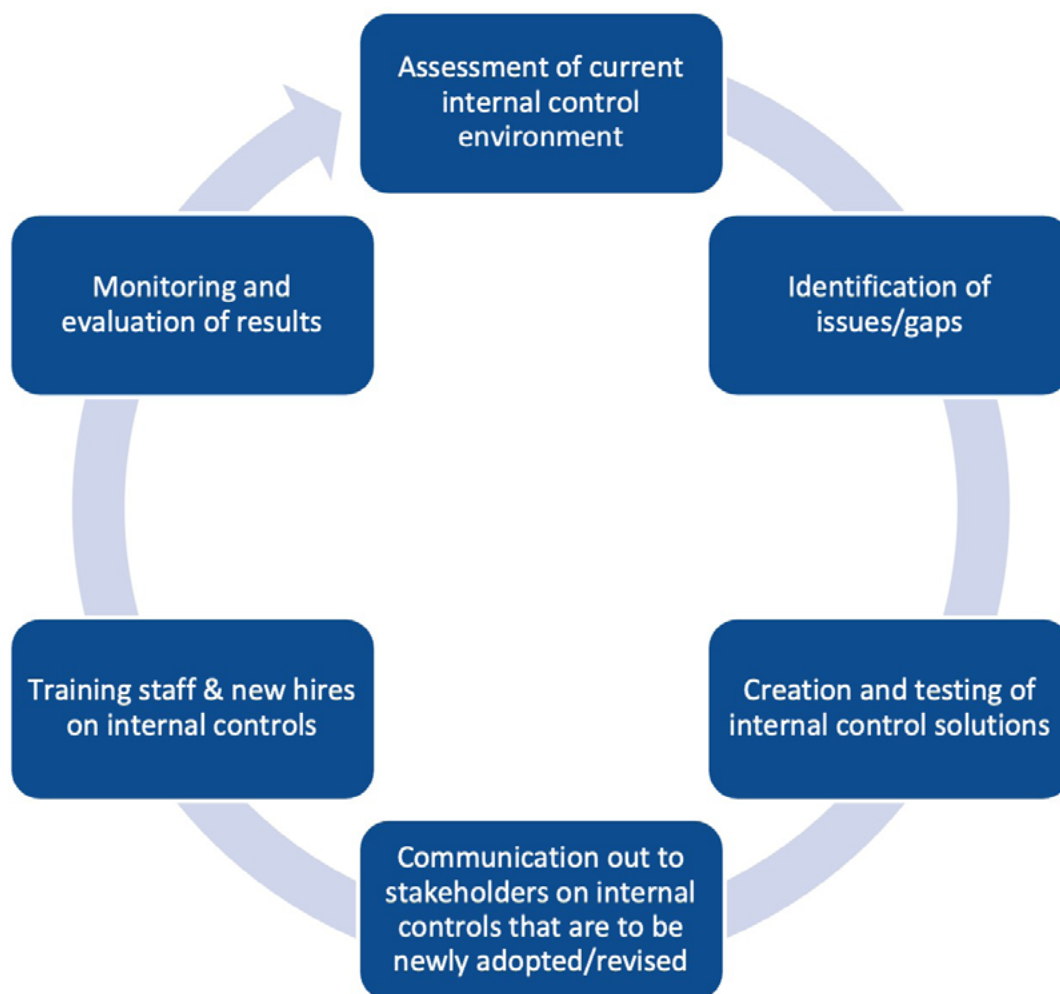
Assessment of current internal control environment

Identification of issues/gaps

Creation and testing of internal control solutions

Communication out to stakeholders on internal controls that are to be newly adopted/revised

Training staff & new hires on internal controls

Monitoring and evaluation of results